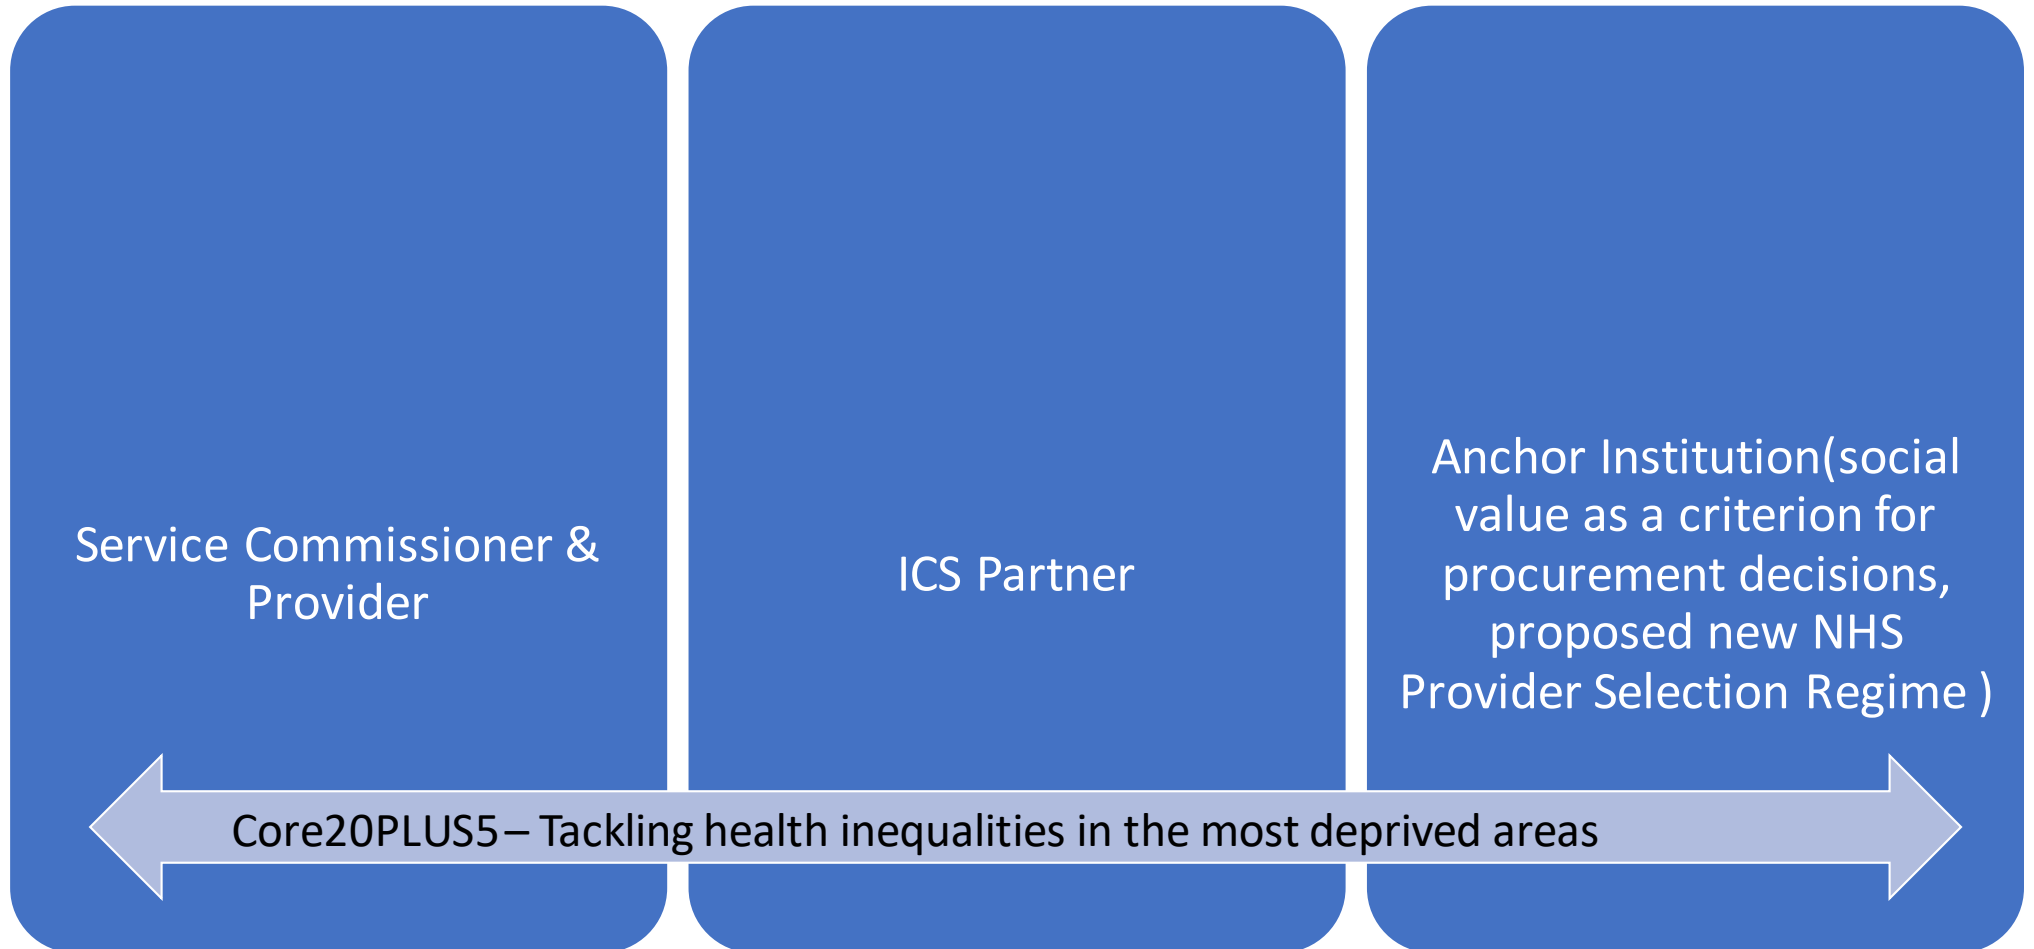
Service Commissioner & Provider

ICS Partner

Anchor Institution(social value as a criterion for procurement decisions, proposed new NHS Provider Selection Regime )

Core20PLUS5 – Tackling health inequalities in the most deprived areas